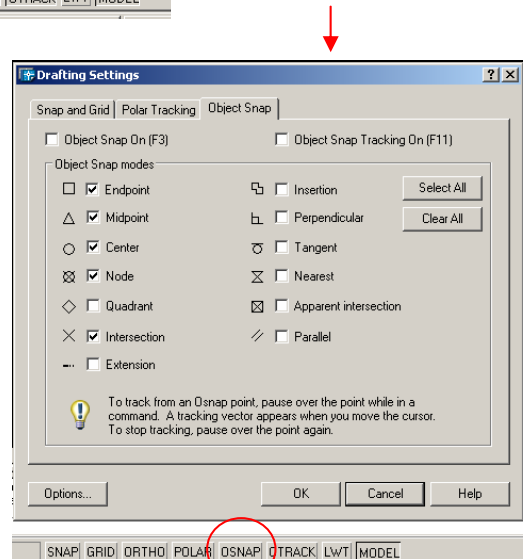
OTRACK LWT MODEL

Drafting Settings

? X

Snap and Grid | Polar Tracking | Object Snap

Object Snap On (F3)

Object Snap Tracking On (F11)

Object Snap modes

Endpoint

Midpoint

Center

Node

Quadrant

Intersection

Extension

Insertion

Perpendicular

Tangent

Nearest

Apparent intersection

Parallel

Select All

Clear All

To track from an Osnap point, pause over the point while in a command. A tracking vector appears when you move the cursor. To stop tracking, pause over the point again.

Options...

OK

Cancel

Help

SNAP GRID ORTHO POLAR OSNAP OTRACK LWT MODEL